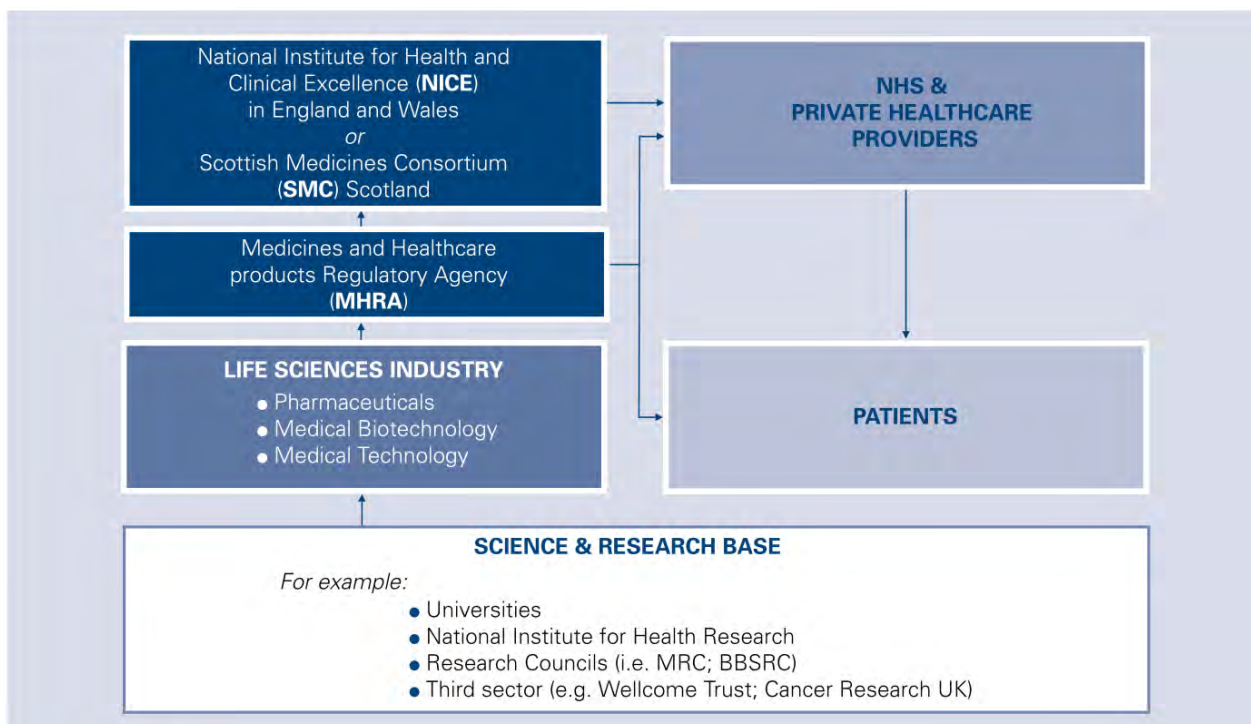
National Institute for Health and Clinical Excellence (NICE) in England and Wales
or
Scottish Medicines Consortium (SMC) Scotland

NHS & PRIVATE HEALTHCARE PROVIDERS

Medicines and Healthcare products Regulatory Agency (MHRA)

LIFE SCIENCES INDUSTRY
• Pharmaceuticals
• Medical Biotechnology
• Medical Technology

PATIENTS

SCIENCE & RESEARCH BASE
For example:
• Universities
• National Institute for Health Research
• Research Councils (i.e. MRC; BBSRC)
• Third sector (e.g. Wellcome Trust; Cancer Research UK)